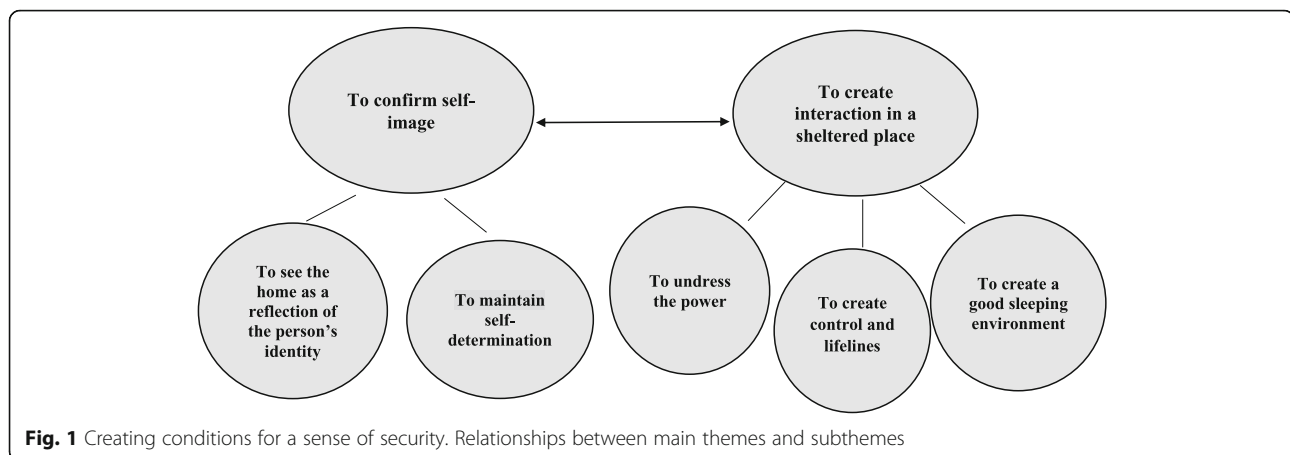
To confirm self-image

To create interaction in a sheltered place

To see the home as a reflection of the person's identity

To maintain self-determination

To undress the power

To create control and lifelines

To create a good sleeping environment

**Fig. 1** Creating conditions for a sense of security. Relationships between main themes and subthemes